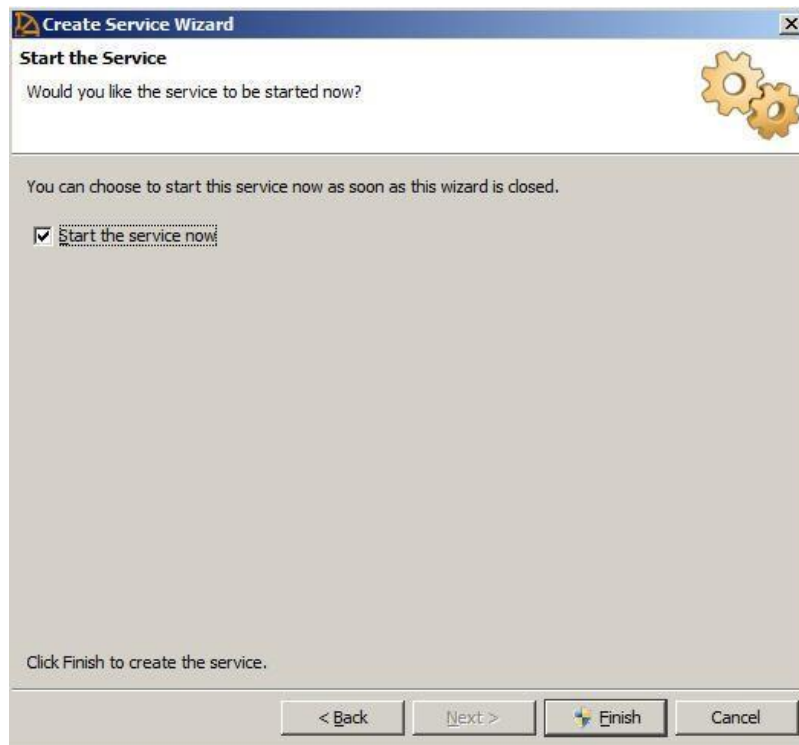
Create Service Wizard

Start the Service

Would you like the service to be started now?

You can choose to start this service now as soon as this wizard is closed.

Start the service now

Click Finish to create the service.

< Back

Next >

Finish

Cancel